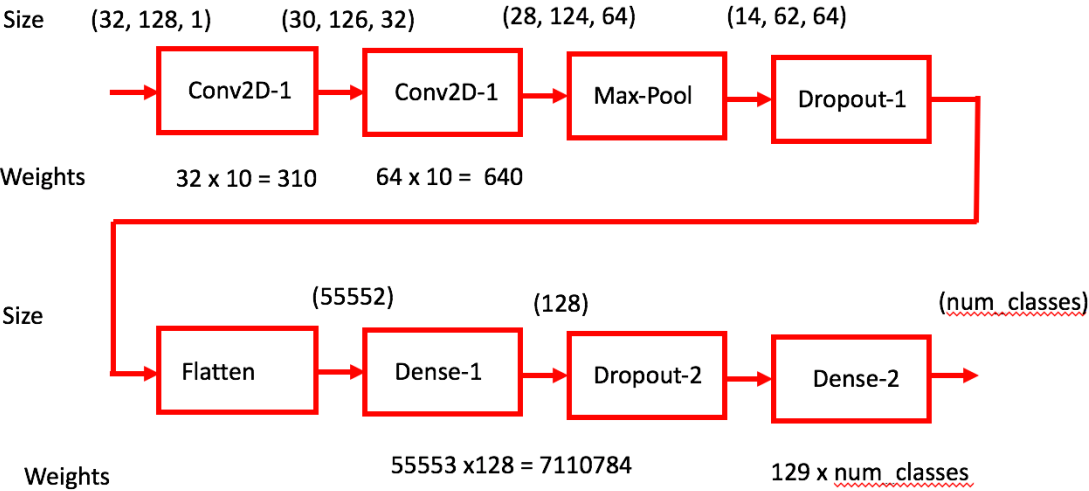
Size (32, 128, 1) (30, 126, 32) (28, 124, 64) (14, 62, 64)

Conv2D-1
Conv2D-1
Max-Pool
Dropout-1

Weights 32 x 10 = 310 64 x 10 = 640

Size (55552) (128) (num_classes)

Flatten
Dense-1
Dropout-2
Dense-2

Weights 55553 x128 = 7110784 129 x num_classes